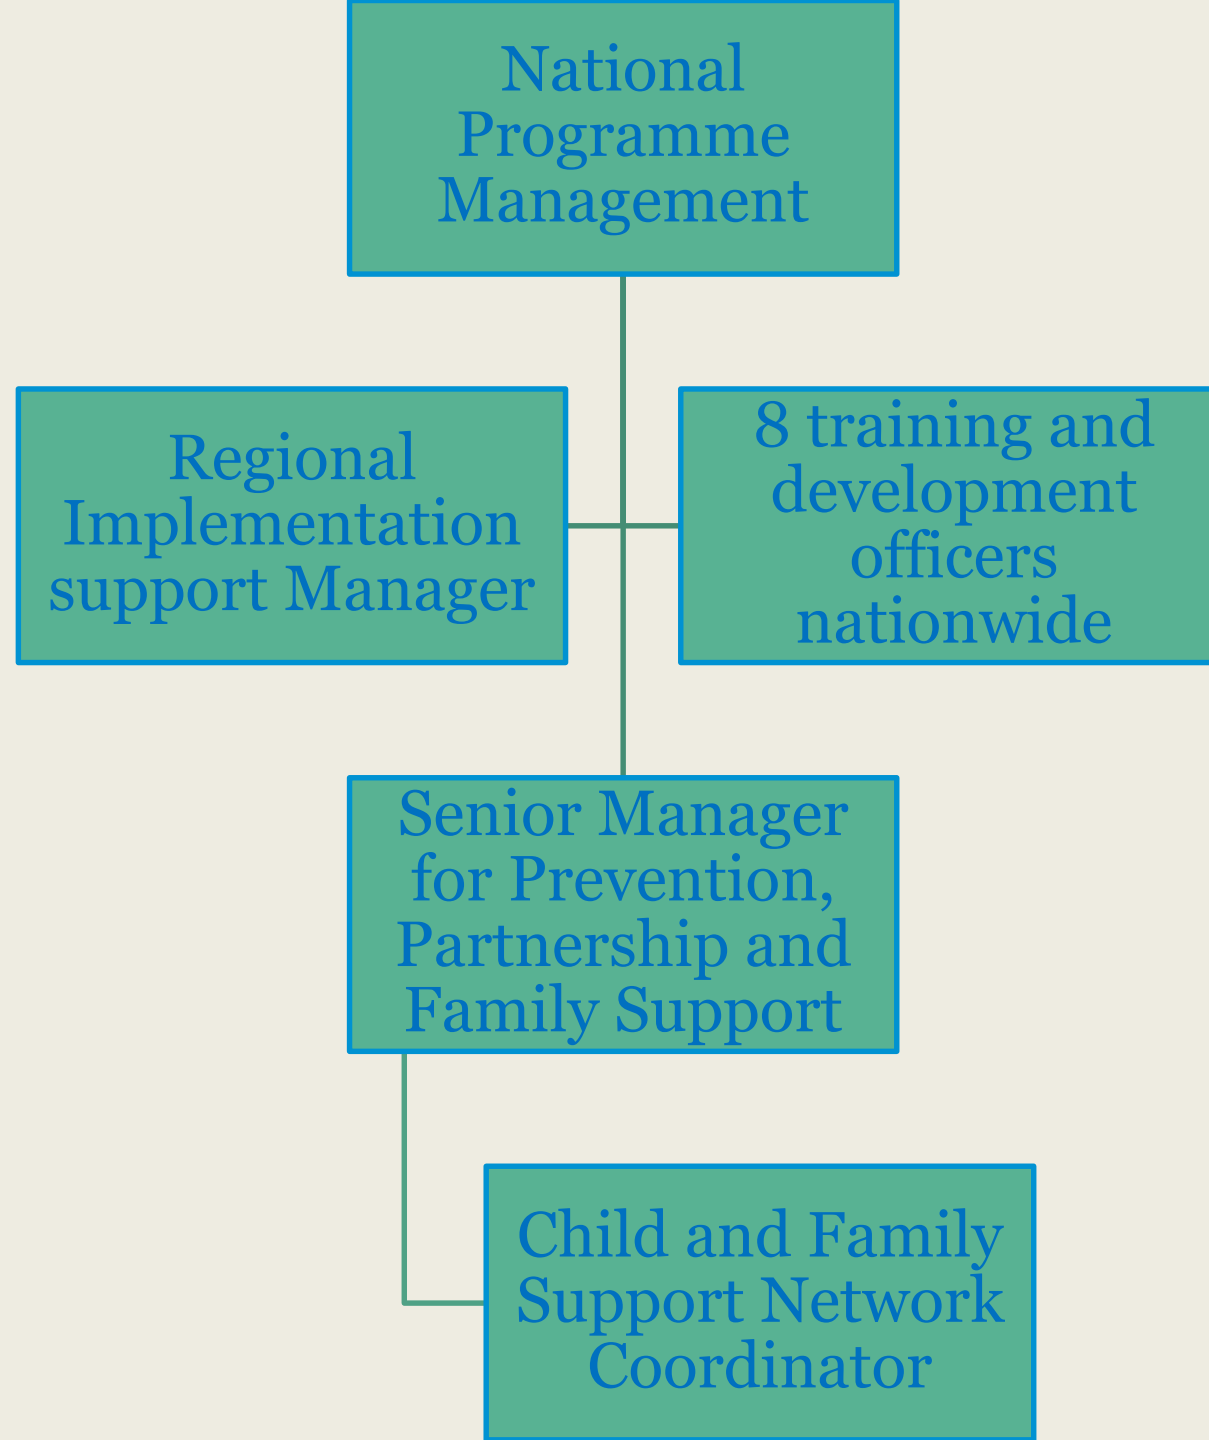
National Programme Management

Regional Implementation support Manager

8 training and development officers nationwide

Senior Manager for Prevention, Partnership and Family Support

Child and Family Support Network Coordinator